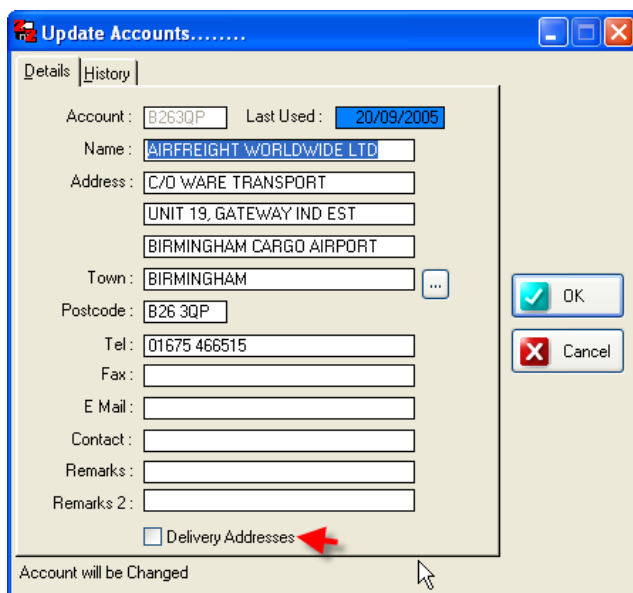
Update Accounts........

Details
History

Account : B263QP
Last Used : 20/09/2005
Name : AIRFREIGHT WORLDWIDE LTD
Address : C/O WARE TRANSPORT
UNIT 19, GATEWAY IND EST
BIRMINGHAM CARGO AIRPORT
Town : BIRMINGHAM
...
Postcode : B26 3QP
Tel : 01675 466515
Fax :
E Mail :
Contact :
Remarks :
Remarks 2 :
Delivery Addresses

OK
Cancel

Account will be Changed